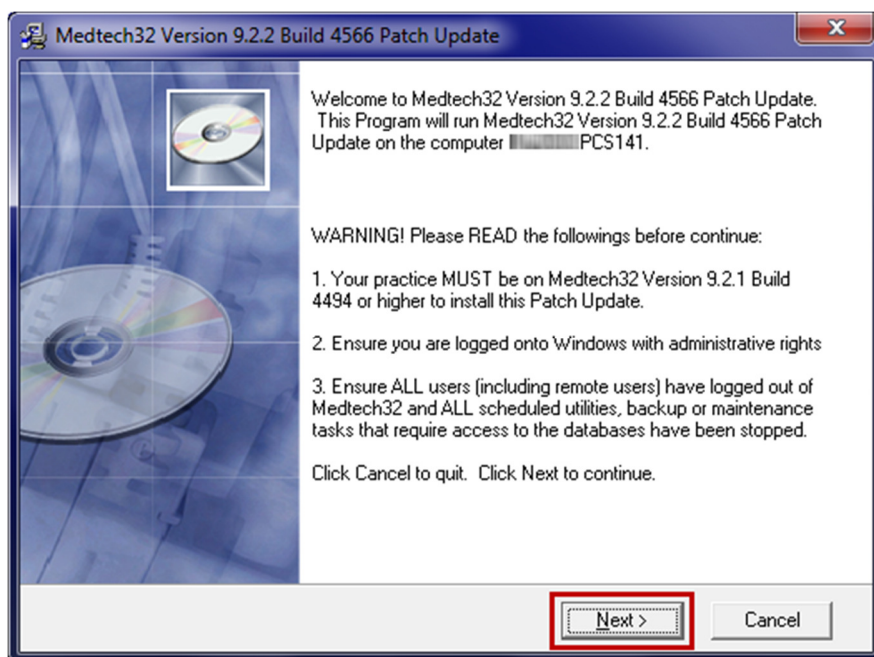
Medtech32 Version 9.2.2 Build 4566 Patch Update

Welcome to Medtech32 Version 9.2.2 Build 4566 Patch Update. This Program will run Medtech32 Version 9.2.2 Build 4566 Patch Update on the computer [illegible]PCS141.

WARNING! Please READ the followings before continue:

1. Your practice MUST be on Medtech32 Version 9.2.1 Build 4494 or higher to install this Patch Update.

2. Ensure you are logged onto Windows with administrative rights

3. Ensure ALL users (including remote users) have logged out of Medtech32 and ALL scheduled utilities, backup or maintenance tasks that require access to the databases have been stopped.

Click Cancel to quit. Click Next to continue.

Next >

Cancel